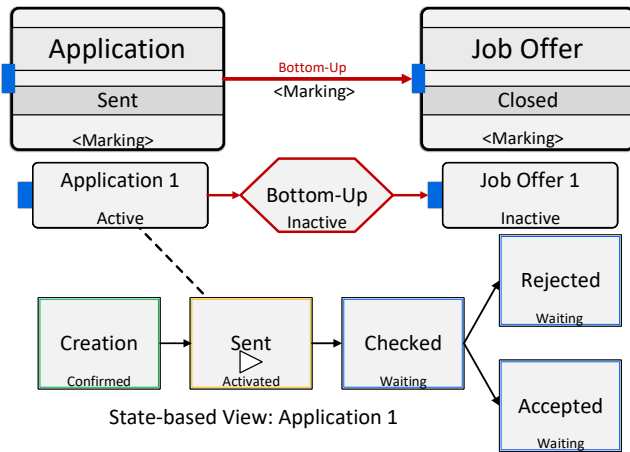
Application

Sent

<Marking>

Bottom-Up
<Marking>

Job Offer

Closed

<Marking>

Application 1
Active

Bottom-Up
Inactive

Job Offer 1
Inactive

Creation
Confirmed

Sent
Activated

Checked
Waiting

Rejected
Waiting

Accepted
Waiting

State-based View: Application 1